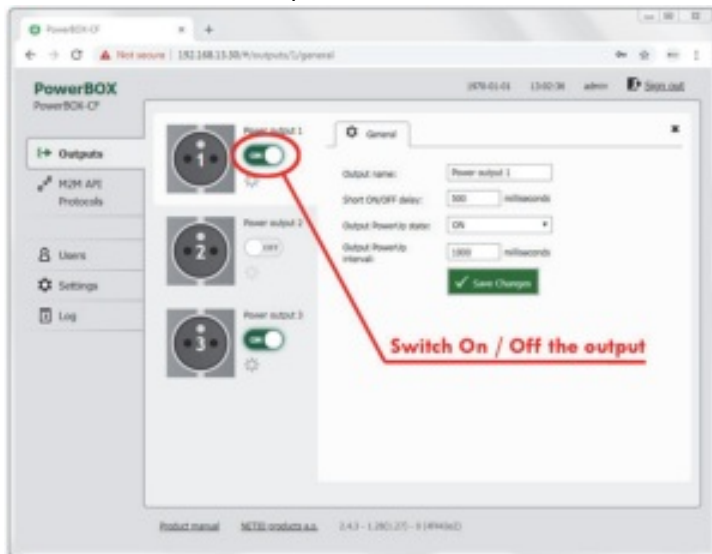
PowerBOX-CF

Not secure | 192.168.15.50/#/outputs/1/general

PowerBOX
PowerBOX-CF

1970-01-01 13:00:36 admin Sign out

Outputs
M2M API Protocols
Users
Settings
Log

Power output 1
Power output 2
OFF
Power output 3

General

Output name: Power output 1
Short ON/OFF delay: 500 milliseconds
Output PowerUp state: ON
Output PowerUp interval: 1000 milliseconds

Save Changes

Switch On / Off the output

Product manual NETIO products a.s. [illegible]